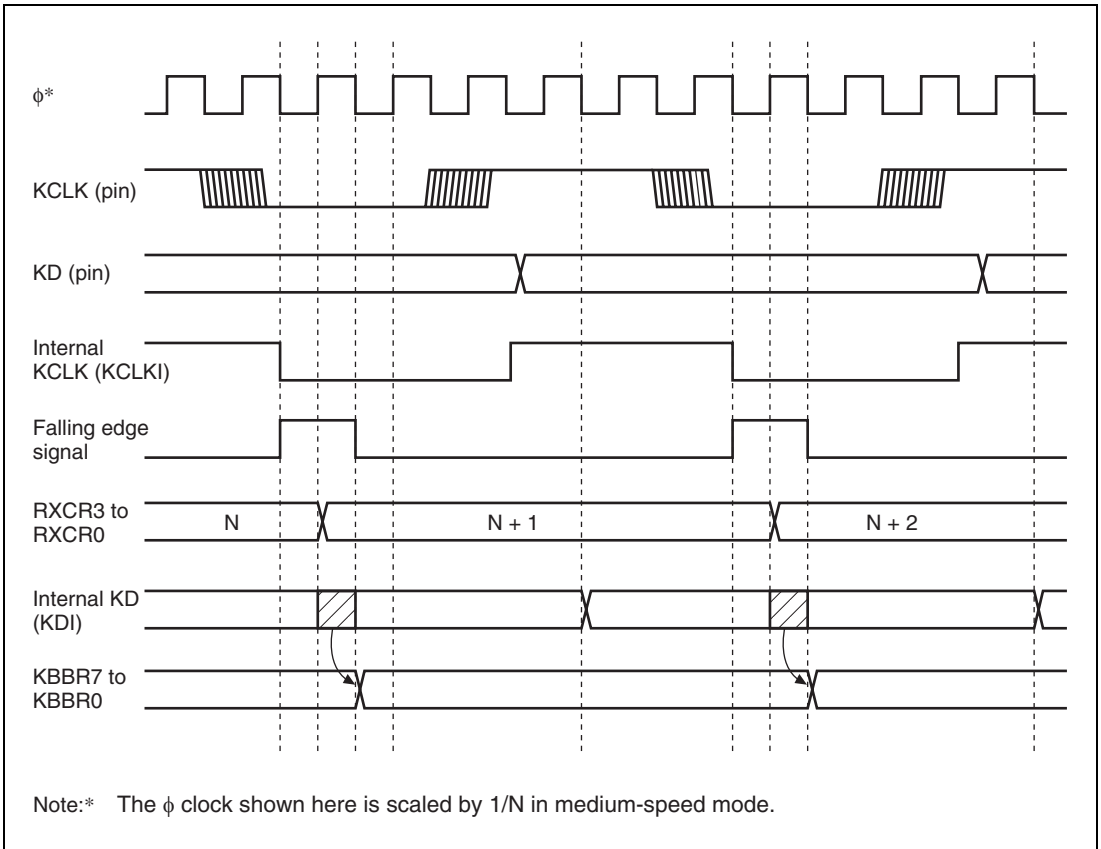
$\phi$*

KCLK (pin)

KD (pin)

Internal KCLK (KCLKI)

Falling edge signal

RXCR3 to RXCR0

N

N + 1

N + 2

Internal KD (KDI)

KBBR7 to KBBR0

Note:* The $\phi$ clock shown here is scaled by 1/N in medium-speed mode.